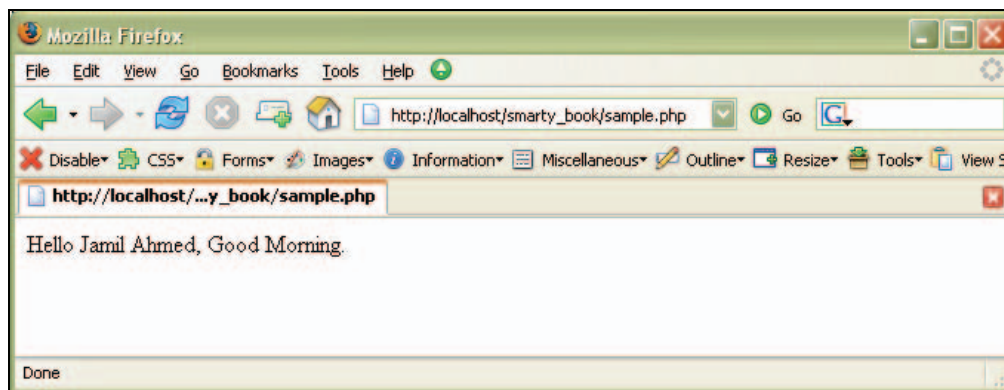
Mozilla Firefox

File Edit View Go Bookmarks Tools Help

http://localhost/smarty_book/sample.php

Go

Disable CSS Forms Images Information Miscellaneous Outline Resize Tools View S

http://localhost/...y_book/sample.php

Hello Jamil Ahmed, Good Morning.

Done